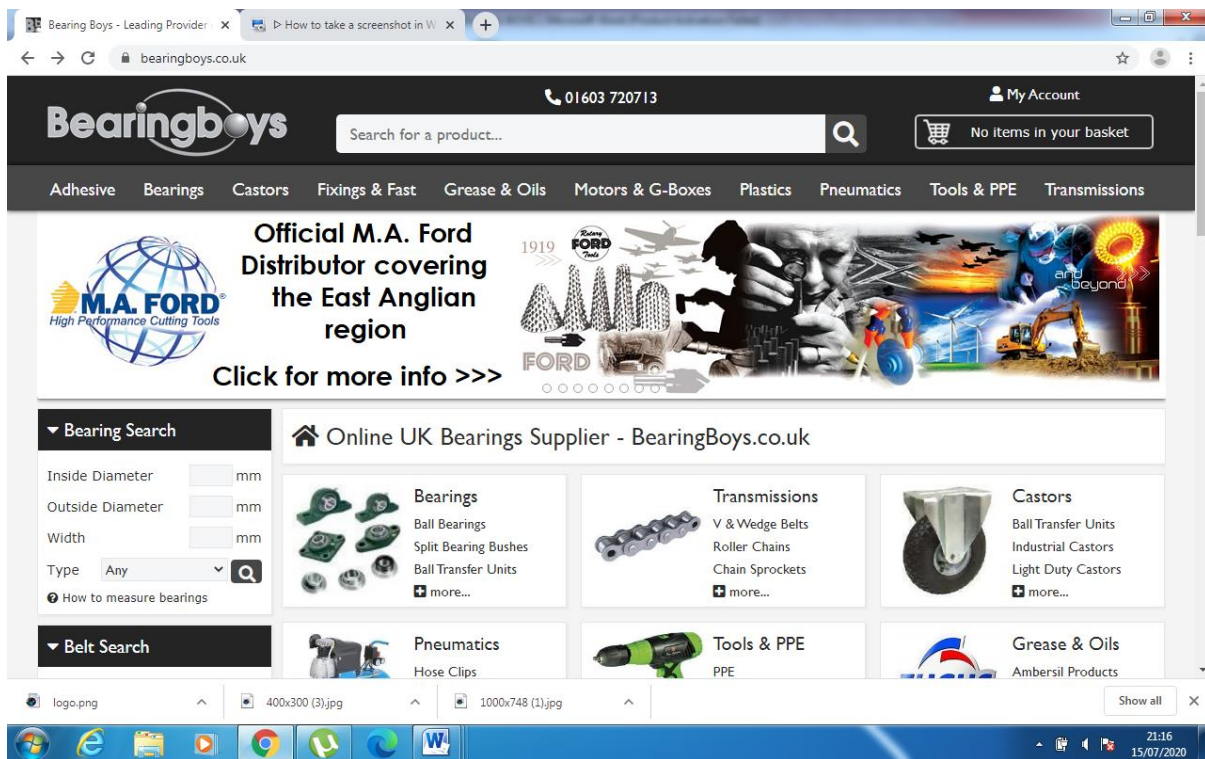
Bearing Boys - Leading Provider ×
▷ How to take a screenshot in W ×
+

bearingboys.co.uk

Bearingboys
01603 720713
My Account
Search for a product...
No items in your basket

Adhesive Bearings Castors Fixings & Fast Grease & Oils Motors & G-Boxes Plastics Pneumatics Tools & PPE Transmissions

M.A. FORD
High Performance Cutting Tools
Official M.A. Ford Distributor covering the East Anglian region
Click for more info >>>
1919
Rotary FORD Tools
FORD
and beyond

Bearing Search
Inside Diameter mm
Outside Diameter mm
Width mm
Type Any
How to measure bearings

Belt Search

Online UK Bearings Supplier - BearingBoys.co.uk

Bearings
Ball Bearings
Split Bearing Bushes
Ball Transfer Units
more...

Transmissions
V & Wedge Belts
Roller Chains
Chain Sprockets
more...

Castors
Ball Transfer Units
Industrial Castors
Light Duty Castors
more...

Pneumatics
Hose Clips

Tools & PPE
PPE

Grease & Oils
Ambersil Products

logo.png
400x300 (3).jpg
1000x748 (1).jpg
Show all

21:16
15/07/2020